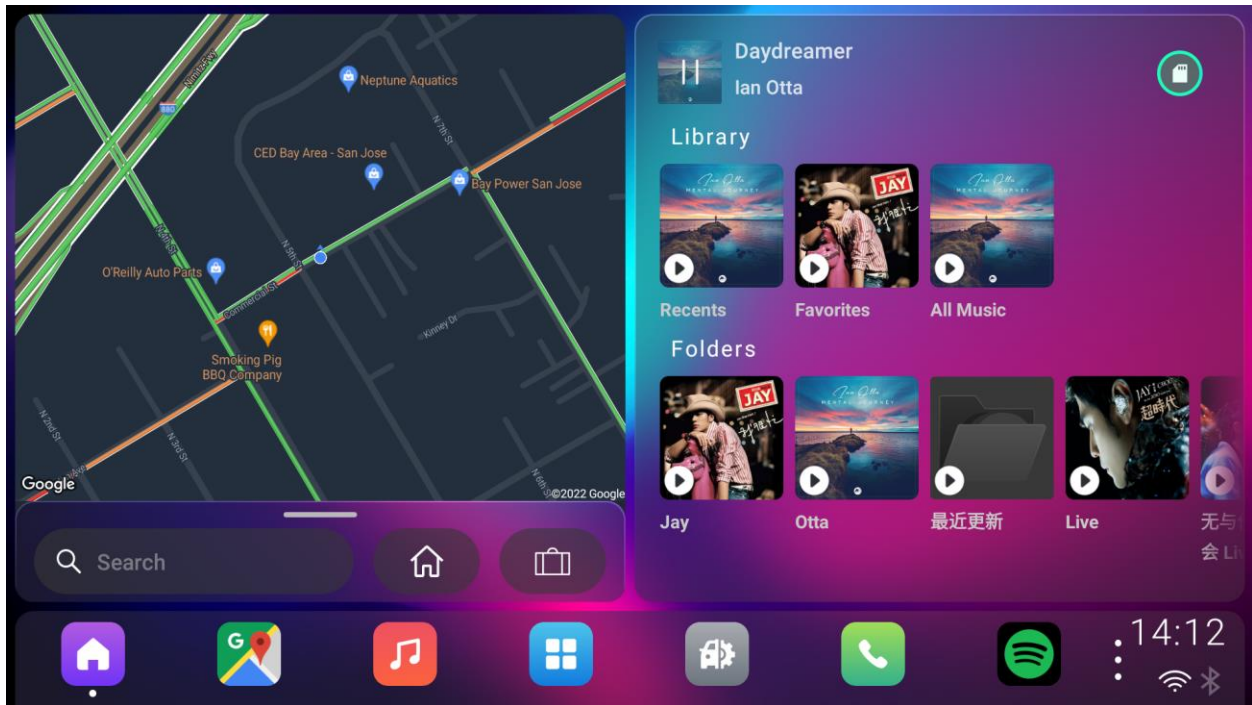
Neptune Aquatics
CED Bay Area - San Jose
Bay Power San Jose
O'Reilly Auto Parts
Commercial St
Kinney Dr
Smoking Pig BBQ Company
N 7th St
N 5th St
N 3rd St
N 2nd St
N 6th St
Google
©2022 Google

Search

Daydreamer
Ian Otta

Library
Recents
Favorites
All Music

Folders
Jay
Otta
最近更新
Live
无与
会 Li

JAY
超時代

14:12